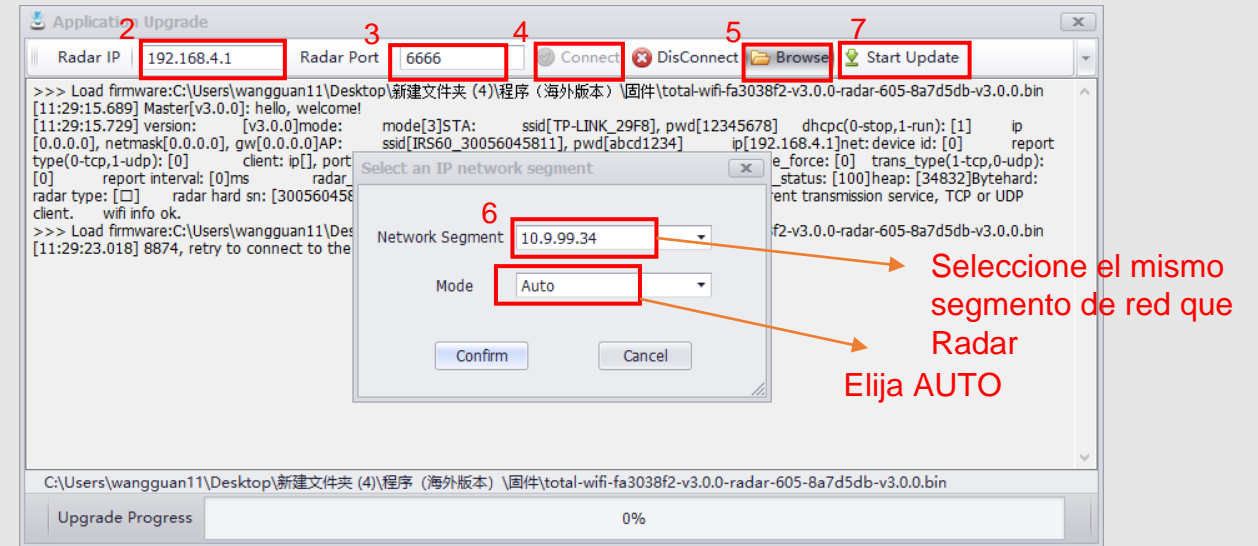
Application Upgrade

2 3 4 5 7

Radar IP 192.168.4.1 Radar Port 6666 Connect DisConnect Browse Start Update

>>> Load firmware:C:\Users\wangguan11\Desktop\新建文件夹 (4)\程序（海外版本）\固件\total-wifi-fa3038f2-v3.0.0-radar-605-8a7d5db-v3.0.0.bin
[11:29:15.689] Master[v3.0.0]: hello, welcome!
[11:29:15.729] version: [v3.0.0]mode: mode[3]STA: ssid[TP-LINK_29F8], pwd[12345678] dhcpc(0-stop,1-run): [1] ip [0.0.0.0], netmask[0.0.0.0], gw[0.0.0.0]AP: ssid[IRS60_30056045811], pwd[abcd1234] ip[192.168.4.1]net: device id: [0] report type(0-tcp,1-udp): [0] client: ip[], port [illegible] e_force: [0] trans_type(1-tcp,0-udp): [0] report interval: [0]ms radar_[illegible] _status: [100]heap: [34832]Bytehard: radar type: [□] radar hard sn: [300560458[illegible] rent transmission service, TCP or UDP client. wifi info ok.
>>> Load firmware:C:\Users\wangguan11\Des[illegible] f2-v3.0.0-radar-605-8a7d5db-v3.0.0.bin
[11:29:23.018] 8874, retry to connect to the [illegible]

Select an IP network segment

6

Network Segment 10.9.99.34

Mode Auto

Confirm Cancel

Seleccione el mismo segmento de red que Radar

Elija AUTO

C:\Users\wangguan11\Desktop\新建文件夹 (4)\程序（海外版本）\固件\total-wifi-fa3038f2-v3.0.0-radar-605-8a7d5db-v3.0.0.bin

Upgrade Progress 0%